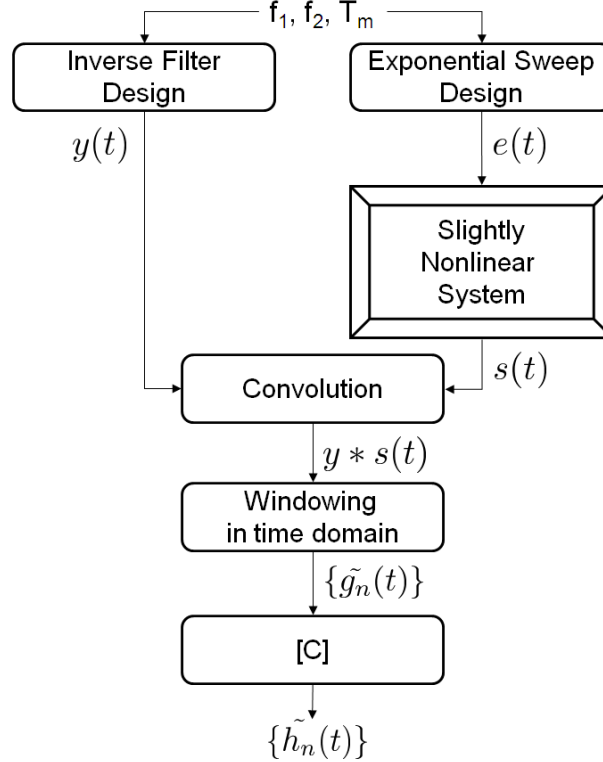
$f_1$, $f_2$, $T_m$

Inverse Filter Design

Exponential Sweep Design

$y(t)$

$e(t)$

Slightly Nonlinear System

$s(t)$

Convolution

$y * s(t)$

Windowing in time domain

$\{\tilde{g_n}(t)\}$

[C]

$\{\tilde{h_n}(t)\}$